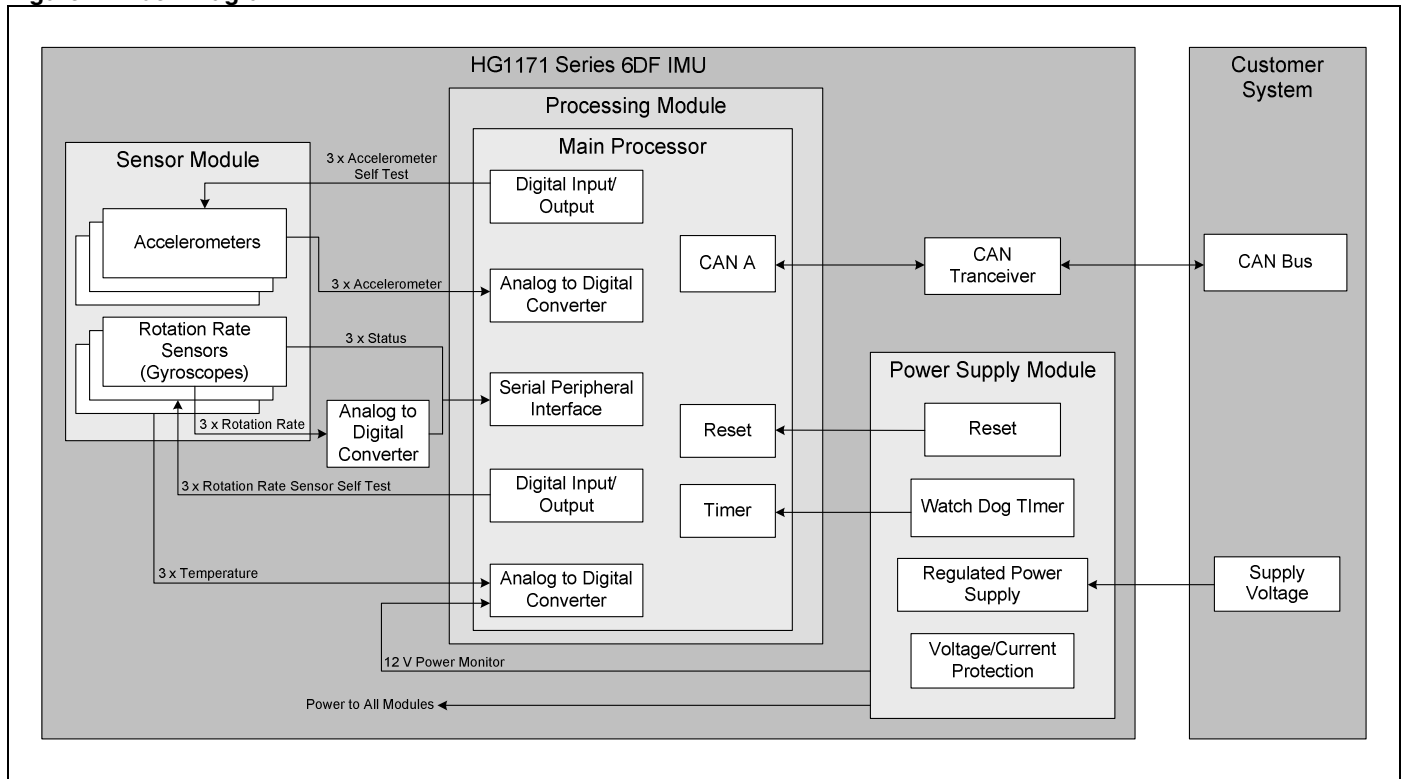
HG1171 Series 6DF IMU

Customer System

Processing Module

Main Processor

Sensor Module

3 x Accelerometer Self Test

Digital Input/ Output

Accelerometers

CAN A

CAN Tranceiver

CAN Bus

3 x Accelerometer

Analog to Digital Converter

Rotation Rate Sensors (Gyroscopes)

3 x Status

Power Supply Module

Serial Peripheral Interface

Analog to Digital Converter

3 x Rotation Rate

Reset

Reset

3 x Rotation Rate Sensor Self Test

Digital Input/ Output

Timer

Watch Dog TImer

3 x Temperature

Analog to Digital Converter

Regulated Power Supply

Supply Voltage

Voltage/Current Protection

12 V Power Monitor

Power to All Modules